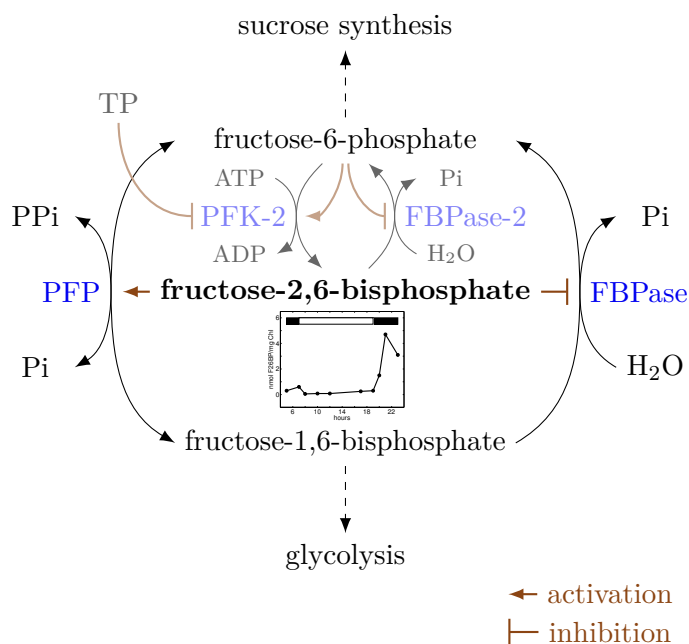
sucrose synthesis

TP

fructose-6-phosphate

ATP
PFK-2
ADP

Pi
FBPase-2
$H_2O$

PPi
PFP
Pi

fructose-2,6-bisphosphate

FBPase

Pi
$H_2O$

6
4
2
0
nmol F26BP/mg Chl
6 10 14 18 22
hours

fructose-1,6-bisphosphate

glycolysis

activation
inhibition